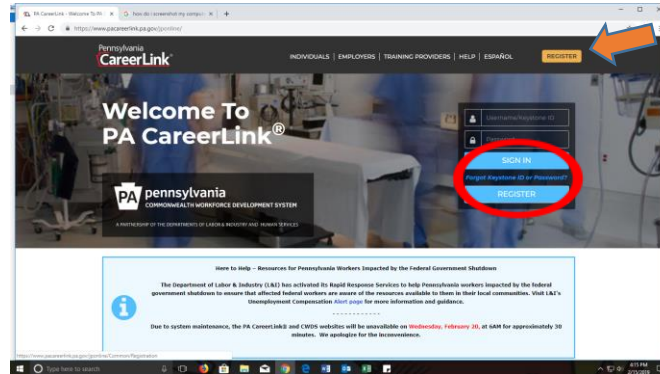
PA CareerLink - Welcome To PA
How do i screenshot my compu
https://www.pacareerlink.pa.gov/jponline/

Pennsylvania CareerLink

INDIVIDUALS | EMPLOYERS | TRAINING PROVIDERS | HELP | ESPAÑOL

REGISTER

Welcome To PA CareerLink®

Username/Keystone ID
Password

SIGN IN

Forgot Keystone ID or Password?

REGISTER

PA pennsylvania
COMMONWEALTH WORKFORCE DEVELOPMENT SYSTEM

A PARTNERSHIP OF THE DEPARTMENTS OF LABOR & INDUSTRY AND HUMAN SERVICES

Here to Help – Resources for Pennsylvania Workers Impacted by the Federal Government Shutdown

The Department of Labor & Industry (L&I) has activated its Rapid Response Services to help Pennsylvania workers impacted by the federal government shutdown to ensure that affected federal workers are aware of the resources available to them in their local communities. Visit L&I's Unemployment Compensation Alert page for more information and guidance.

- - - - - - - - - - - -

Due to system maintenance, the PA CareerLink® and CWDS websites will be unavailable on Wednesday, February 20, at 6AM for approximately 30 minutes. We apologize for the inconvenience.

https://www.pacareerlink.pa.gov/jponline/Common/Registration

Type here to search

4:15 PM
2/15/2019